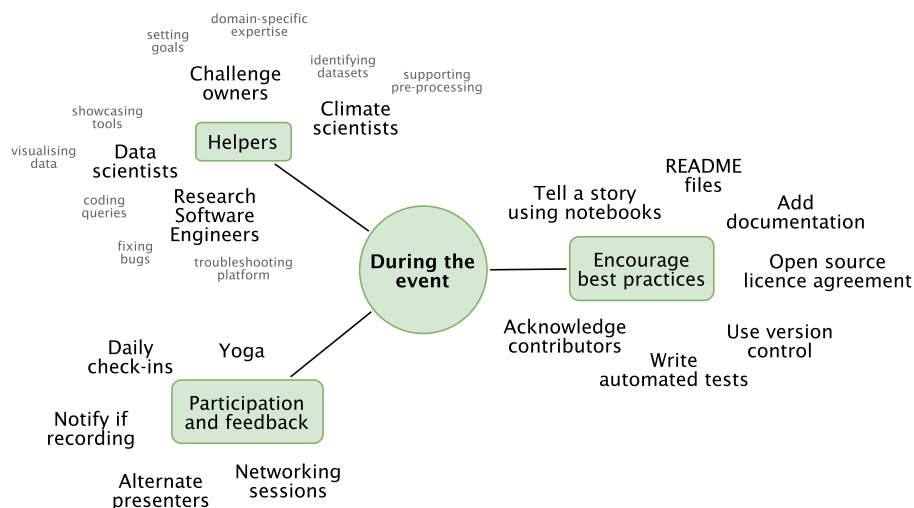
During the event

Helpers

setting goals

domain-specific expertise

Challenge owners

identifying datasets

supporting pre-processing

Climate scientists

showcasing tools

visualising data

Data scientists

coding queries

Research Software Engineers

fixing bugs

troubleshooting platform

Encourage best practices

Tell a story using notebooks

README files

Add documentation

Open source licence agreement

Acknowledge contributors

Use version control

Write automated tests

Participation and feedback

Daily check-ins

Yoga

Notify if recording

Alternate presenters

Networking sessions